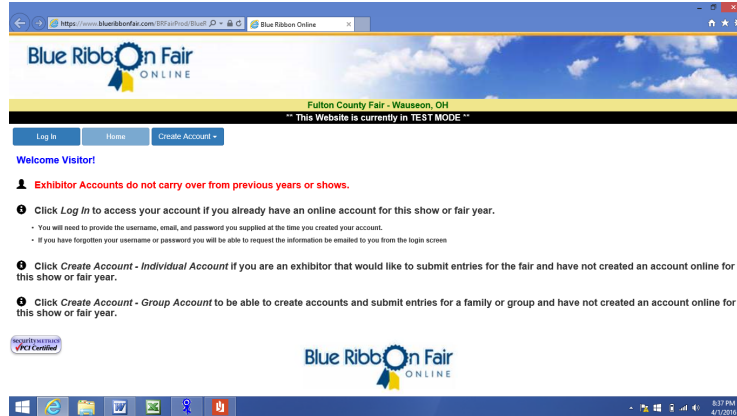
https://www.blueribbonfair.com/BRFairProd/BlueR
Blue Ribbon Online

Blue Ribbon Fair ONLINE

Fulton County Fair - Wauseon, OH
** This Website is currently in TEST MODE **

Log In
Home
Create Account

Welcome Visitor!

Exhibitor Accounts do not carry over from previous years or shows.

Click *Log In* to access your account if you already have an online account for this show or fair year.

- You will need to provide the username, email, and password you supplied at the time you created your account.
- If you have forgotten your username or password you will be able to request the information be emailed to you from the login screen

Click *Create Account - Individual Account* if you are an exhibitor that would like to submit entries for the fair and have not created an account online for this show or fair year.

Click *Create Account - Group Account* to be able to create accounts and submit entries for a family or group and have not created an account online for this show or fair year.

SecurityMetrics PCI Certified

Blue Ribbon Fair ONLINE

8:37 PM
4/1/2016